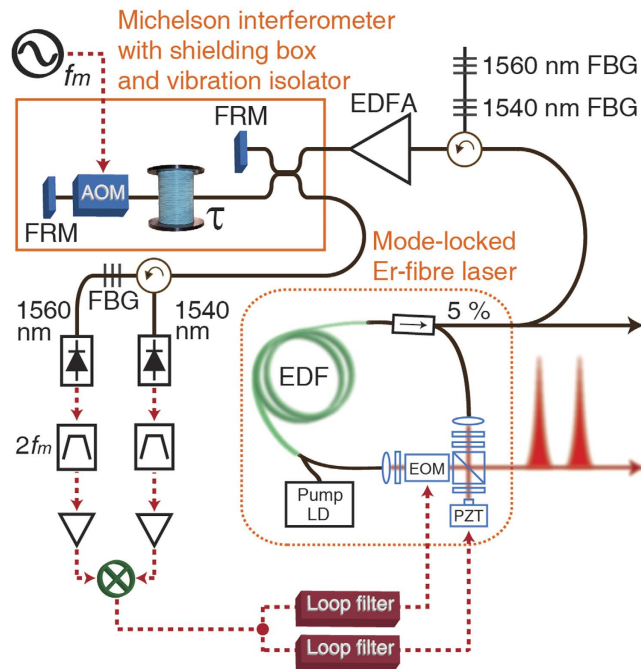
Michelson interferometer with shielding box and vibration isolator

$f_m$

FRM

AOM

FRM

$\tau$

EDFA

1560 nm FBG

1540 nm FBG

Mode-locked Er-fibre laser

FBG

1560 nm

1540 nm

5 %

EDF

$2f_m$

Pump LD

EOM

PZT

Loop filter

Loop filter